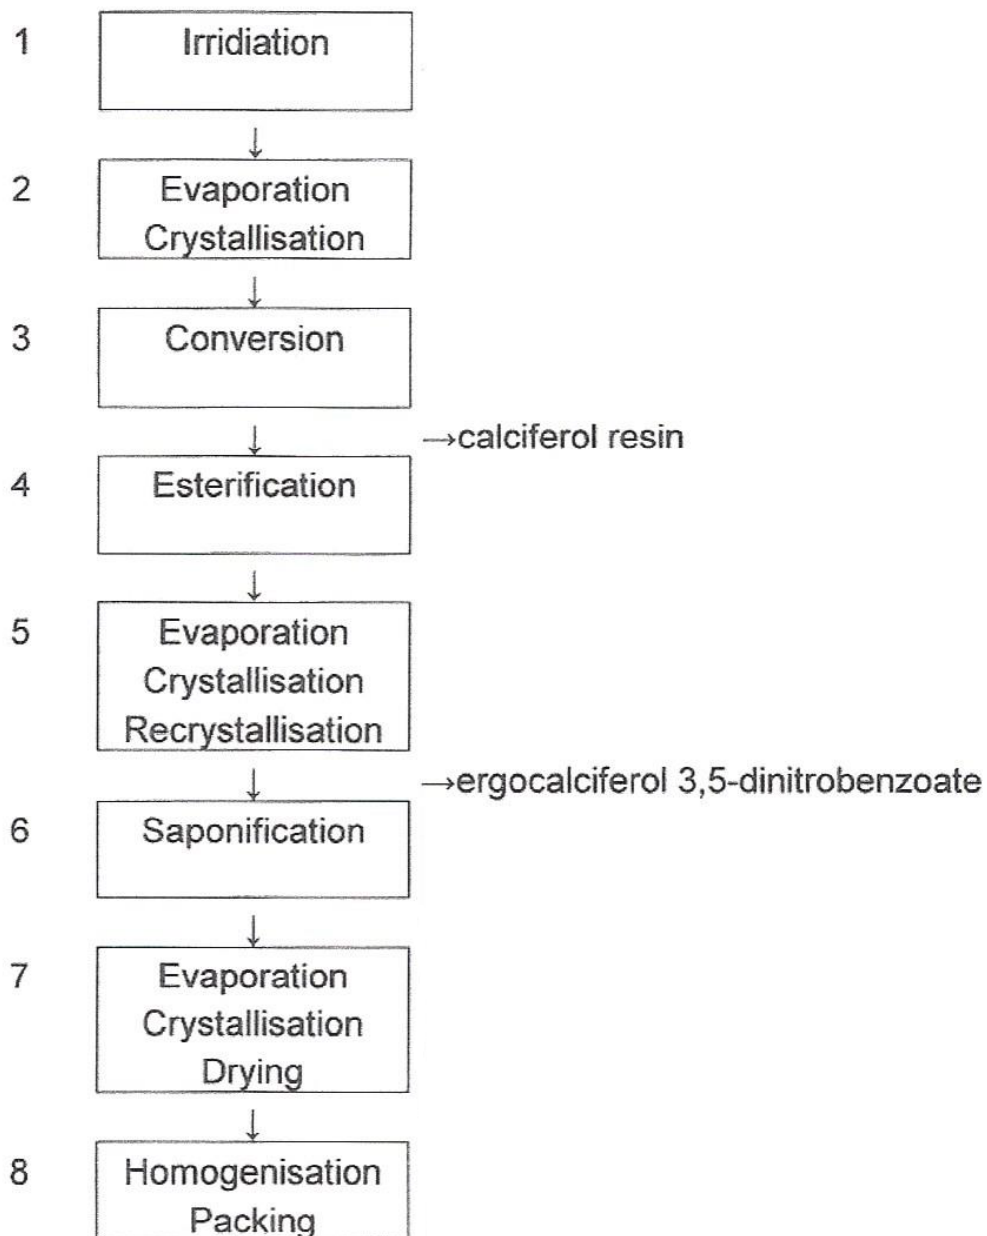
1 Irridiation

↓

2 Evaporation
Crystallisation

↓

3 Conversion

↓ →calciferol resin

4 Esterification

↓

5 Evaporation
Crystallisation
Recrystallisation

↓ →ergocalciferol 3,5-dinitrobenzoate

6 Saponification

↓

7 Evaporation
Crystallisation
Drying

↓

8 Homogenisation
Packing